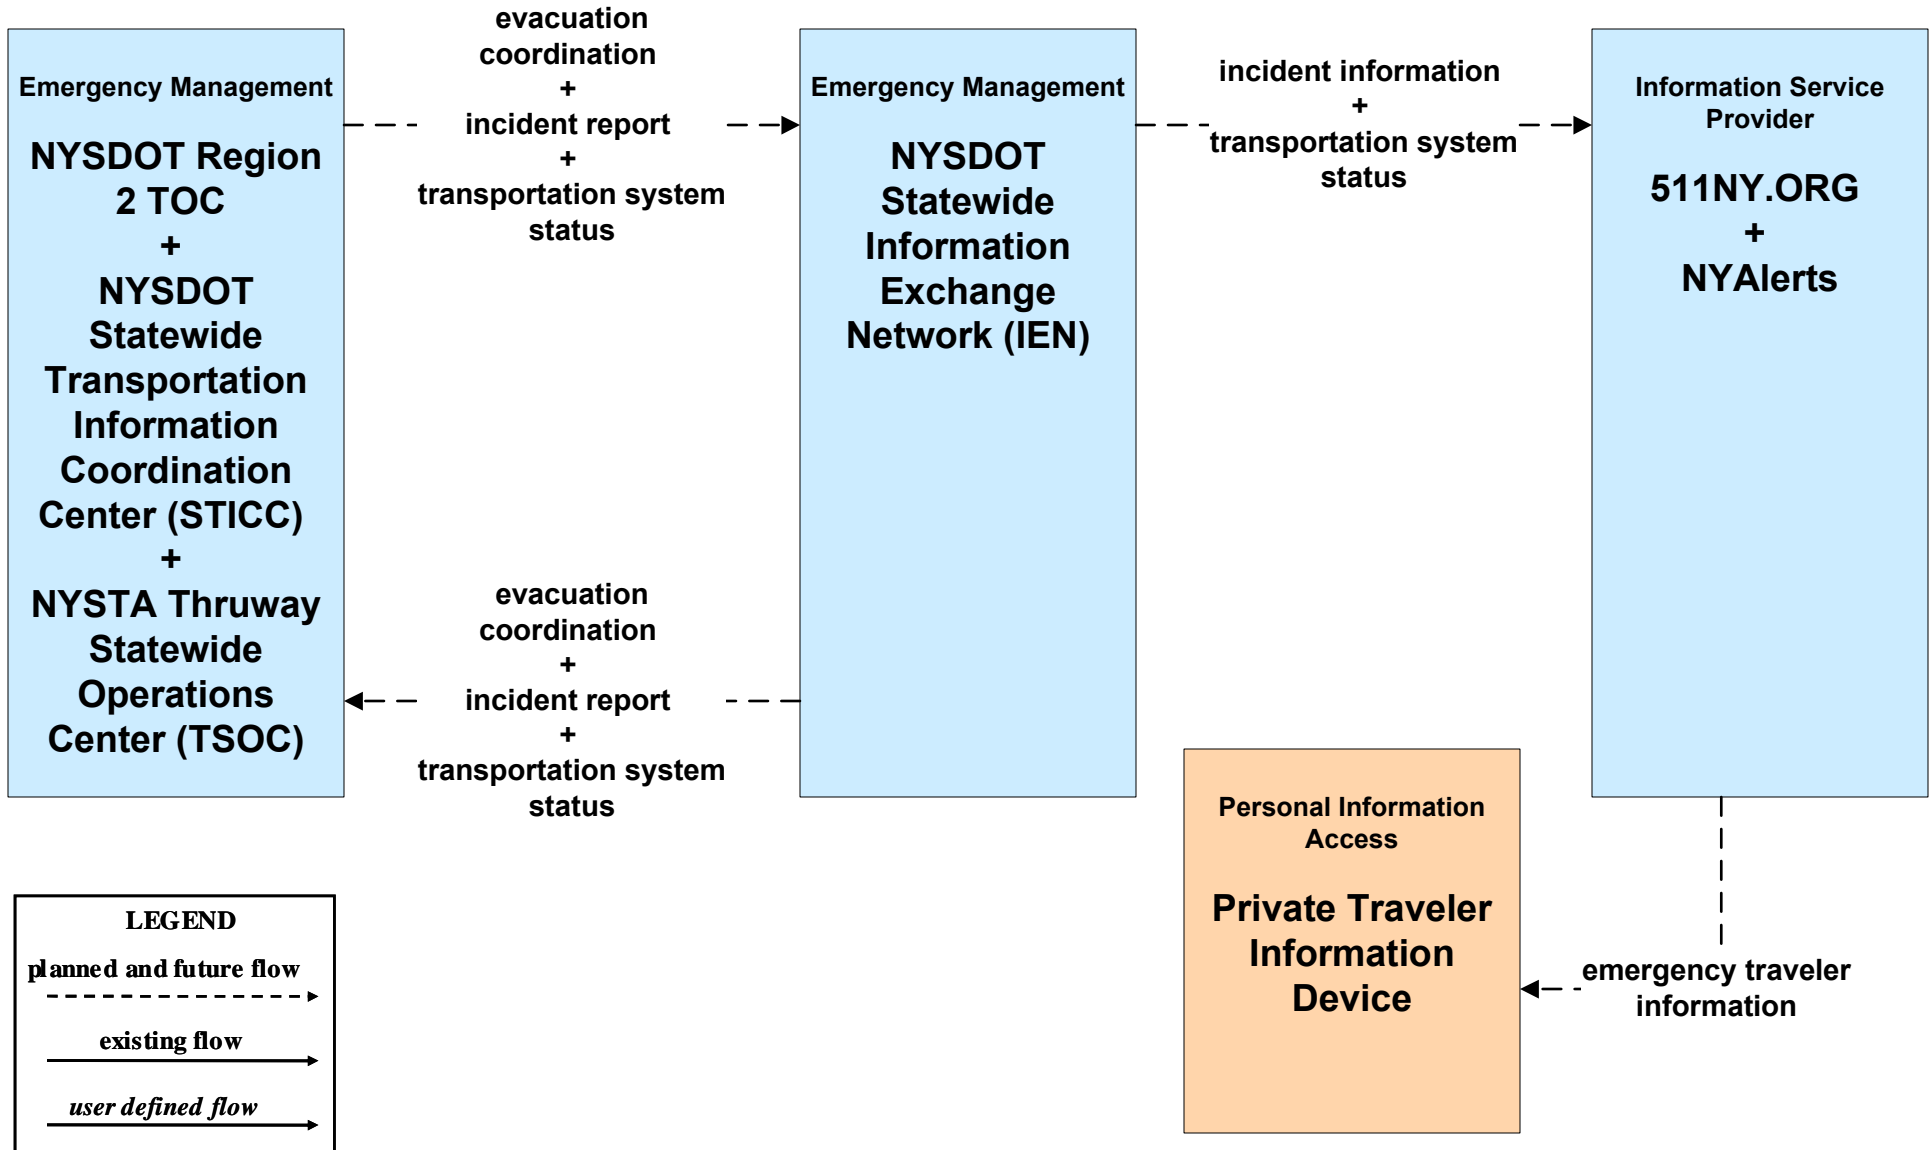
Emergency Management

NYSDOT Region 2 TOC
+
NYSDOT Statewide Transportation Information Coordination Center (STICC)
+
NYSTA Thruway Statewide Operations Center (TSOC)

evacuation coordination
+
incident report
+
transportation system status

Emergency Management

NYSDOT Statewide Information Exchange Network (IEN)

incident information
+
transportation system status

Information Service Provider

511NY.ORG
+
NYAlerts

evacuation coordination
+
incident report
+
transportation system status

Personal Information Access

Private Traveler Information Device

emergency traveler information

LEGEND
planned and future flow
existing flow
user defined flow